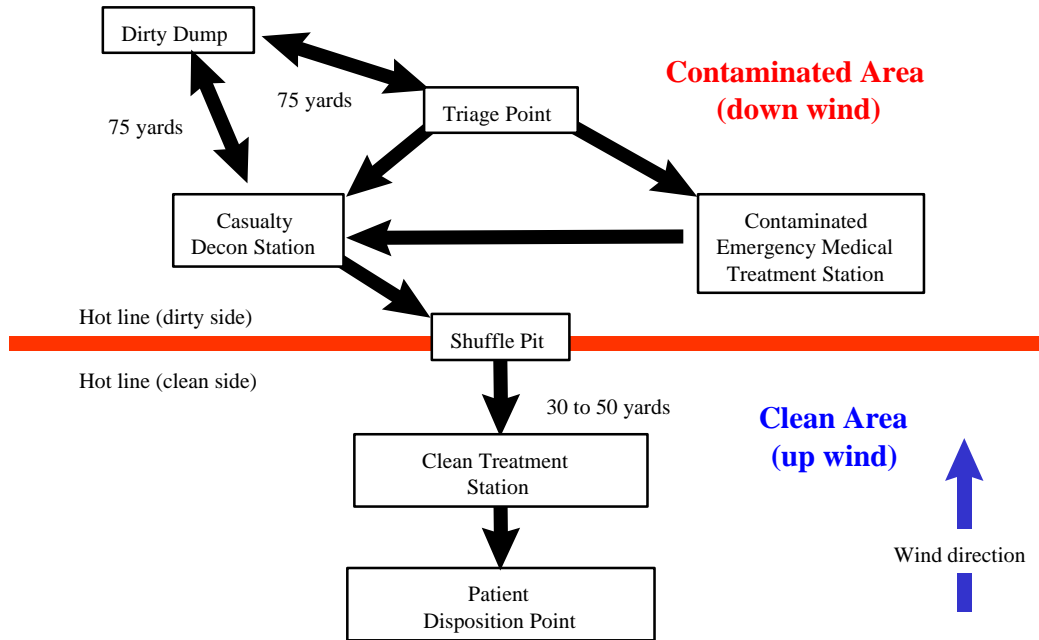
Dirty Dump

75 yards

Triage Point

Contaminated Area
(down wind)

75 yards

Casualty
Decon Station

Contaminated
Emergency Medical
Treatment Station

Hot line (dirty side)

Shuffle Pit

Hot line (clean side)

30 to 50 yards

Clean Area
(up wind)

Clean Treatment
Station

Wind direction

Patient
Disposition Point